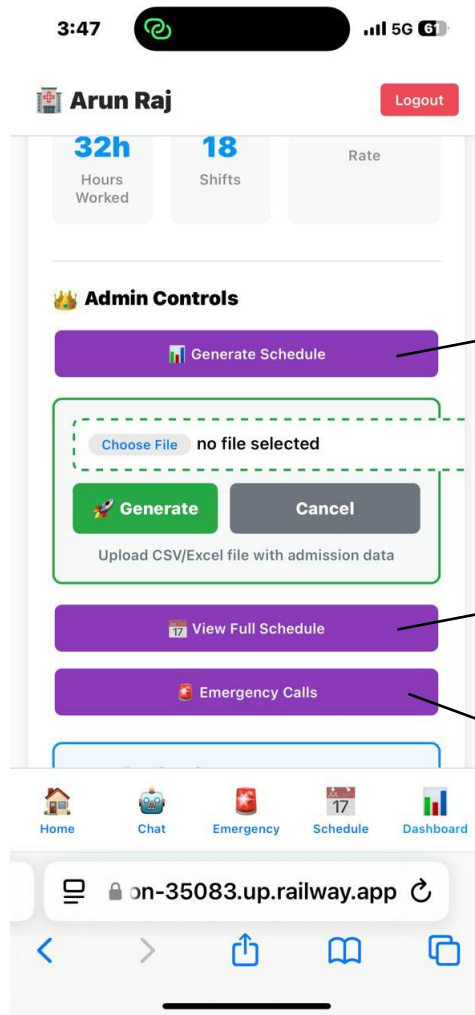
3:47

5G 61

Arun Raj

Logout

32h
Hours Worked

18
Shifts

Rate

Admin Controls

Generate Schedule

Choose File no file selected

Generate

Cancel

Upload CSV/Excel file with admission data

17 View Full Schedule

Emergency Calls

Home

Chat

Emergency

17
Schedule

Dashboard

on-35083.up.railway.app